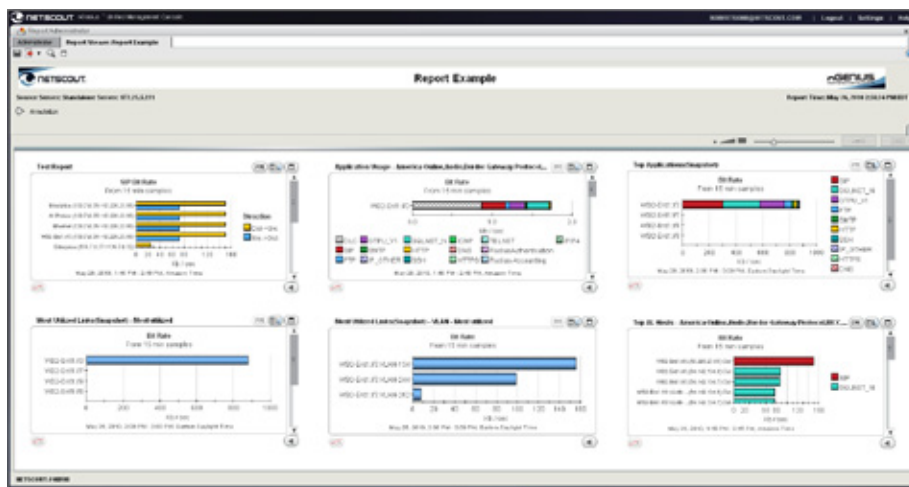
NETSCOUT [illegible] | Logout | Settings | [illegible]

Report Viewer: Report Example

NETSCOUT

Report Example

nGENIUS

Report Time: May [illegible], 2010 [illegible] PM

Test Report

SIP Bit Rate

From 15 min samples

Direction

Most Utilized Links (Snapshot) - Most utilized

Bit Rate

From 15 min samples

Most Utilized Links (Snapshot) - VLAN - Most utilized

Bit Rate

From 15 min samples

Application Usage - America Online, North (for the Gateway Protocol)

Bit Rate

From 15 min samples

Top Applications (Snapshot)

Bit Rate

From 15 min samples

SIP

Top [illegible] Hosts - America Online, North (for the Gateway Protocol)

Bit Rate

From 15 min samples

SIP

NETSCOUT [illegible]